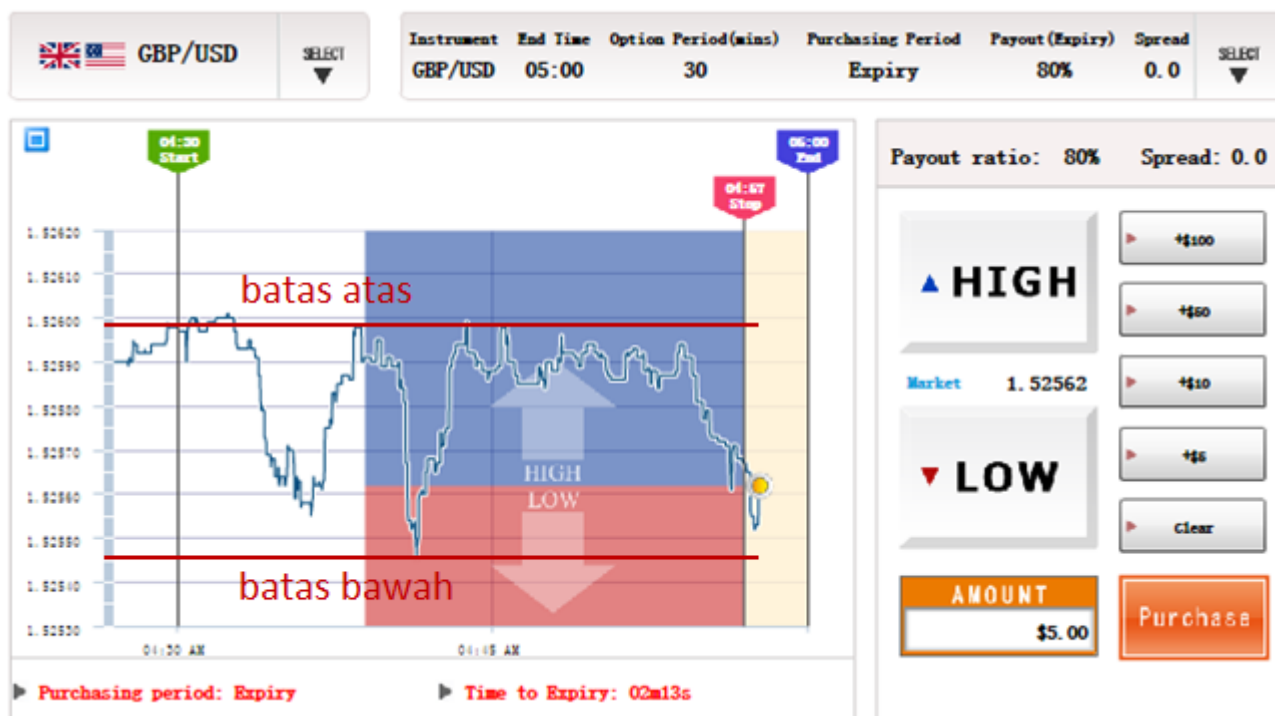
GBP/USD

SELECT

| Instrument | End Time | Option Period(mins) | Purchasing Period | Payout(Expiry) | Spread |
|---|---|---|---|---|---|
| GBP/USD | 05:00 | 30 | Expiry | 80% | 0.0 |

SELECT

04:30 Start

05:00 End

04:57 Stop

1.52620
1.52610
1.52600
1.52590
1.52580
1.52570
1.52560
1.52550
1.52540
1.52530

batas atas

HIGH
LOW

batas bawah

04:30 AM

04:45 AM

Purchasing period: Expiry

Time to Expiry: 02m13s

Payout ratio: 80% Spread: 0.0

▲ HIGH

Market 1.52562

▼ LOW

+$100

+$50

+$10

+$5

Clear

AMOUNT

$5.00

Purchase